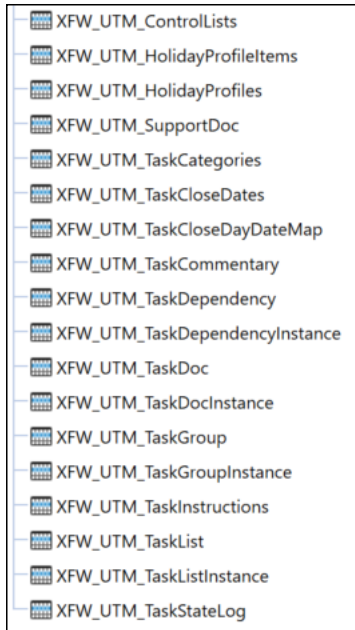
XFW_UTM_ControlLists
XFW_UTM_HolidayProfileItems
XFW_UTM_HolidayProfiles
XFW_UTM_SupportDoc
XFW_UTM_TaskCategories
XFW_UTM_TaskCloseDates
XFW_UTM_TaskCloseDayDateMap
XFW_UTM_TaskCommentary
XFW_UTM_TaskDependency
XFW_UTM_TaskDependencyInstance
XFW_UTM_TaskDoc
XFW_UTM_TaskDocInstance
XFW_UTM_TaskGroup
XFW_UTM_TaskGroupInstance
XFW_UTM_TaskInstructions
XFW_UTM_TaskList
XFW_UTM_TaskListInstance
XFW_UTM_TaskStateLog